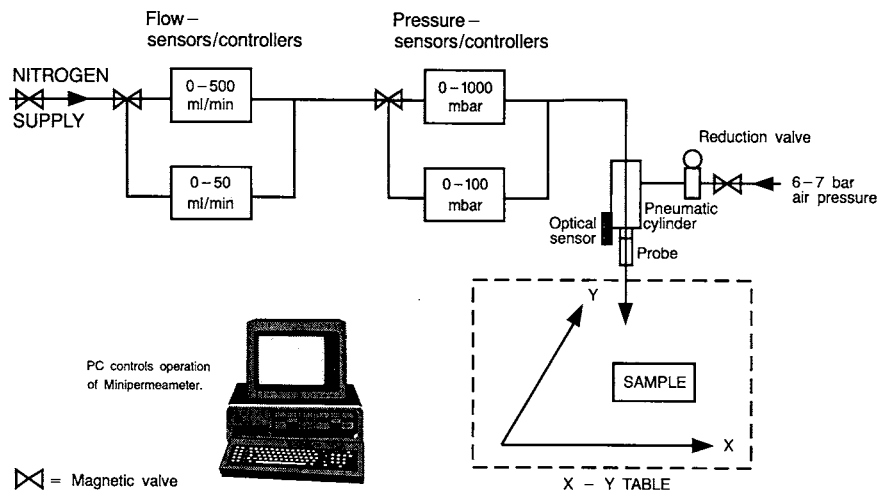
Flow – sensors/controllers

Pressure – sensors/controllers

NITROGEN SUPPLY

0 – 500 ml/min

0 – 50 ml/min

0 – 1000 mbar

0 – 100 mbar

Reduction valve

6 – 7 bar air pressure

Pneumatic cylinder

Optical sensor

Probe

Y

SAMPLE

X

X – Y TABLE

PC controls operation of Minipermeameter.

⋈ = Magnetic valve